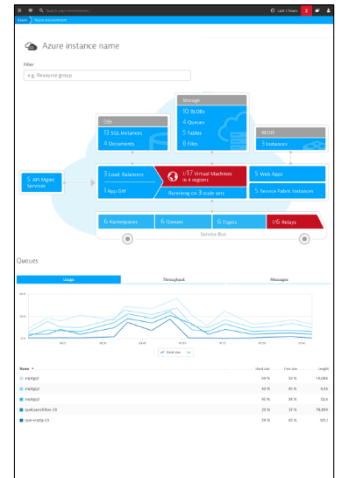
Azure instance name

Filter

e.g. Resource group

DBs
13 SQL Instances
4 Documents

Storage
10 BLOBs
4 Queues
5 Tables
6 Files

HDI
5 Instances

5 API Mgmt Services

3 Load Balancer
3 App GW

1/17 Virtual Machines in 4 regions
Running on 3 scale sets

5 Web Apps
5 Service Fabric Instances

6 Namespaces
6 Queues
6 Topics
1/6 Relays

Service Bus

Queues

Usage
Throughput
Messages

| Name | | | |
|---|---|---|---|
| myqtest | 50 % | 32 % | 14,684 |
| myqtest | 60 % | 30 % | 4.54 |
| myqtest | 60 % | 38 % | 52.6 |
| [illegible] | 20 % | 37 % | 78,899 |
| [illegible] | 30 % | 60 % | 93.1 |